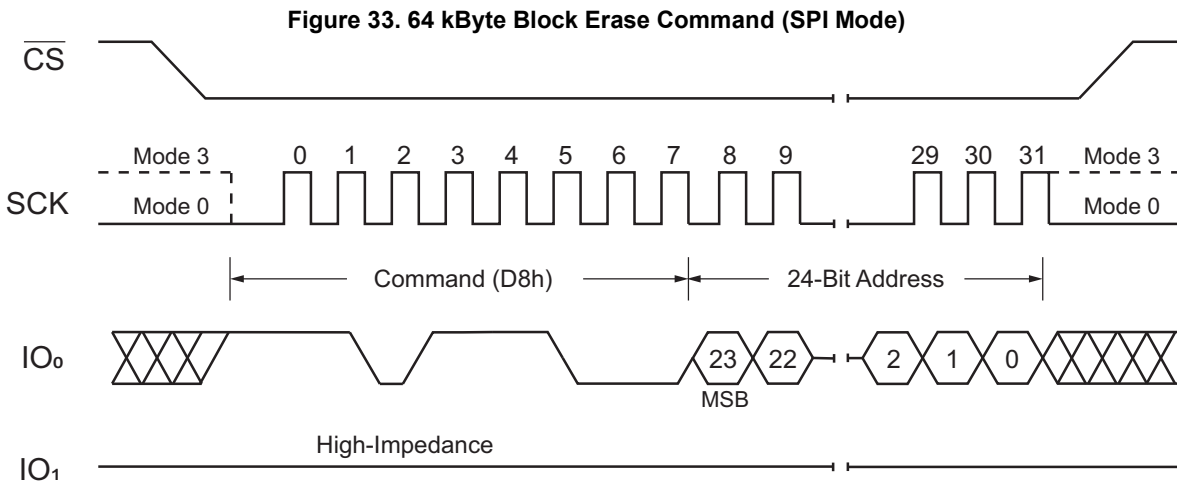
Figure 33. 64 kByte Block Erase Command (SPI Mode)

$\overline{CS}$

Mode 3
0 1 2 3 4 5 6 7 8 9
29 30 31
Mode 3

SCK
Mode 0
Mode 0

Command (D8h)
24-Bit Address

IO$_0$
23 22
2 1 0
MSB

High-Impedance

IO$_1$